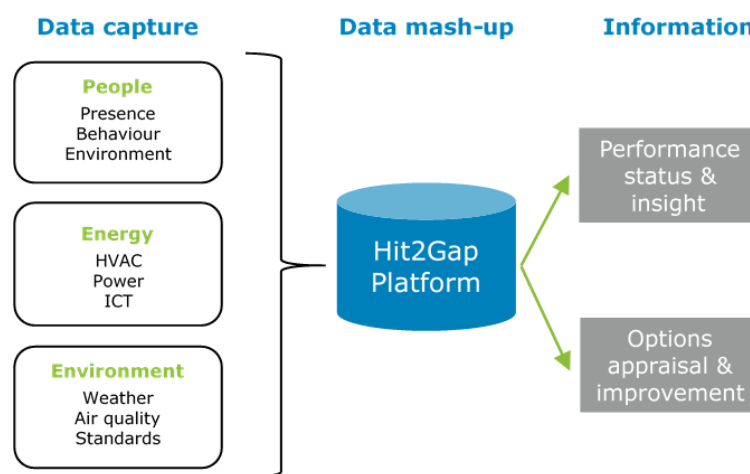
Data capture

People
Presence
Behaviour
Environment

Energy
HVAC
Power
ICT

Environment
Weather
Air quality
Standards

Data mash-up

Hit2Gap Platform

Information

Performance status & insight

Options appraisal & improvement